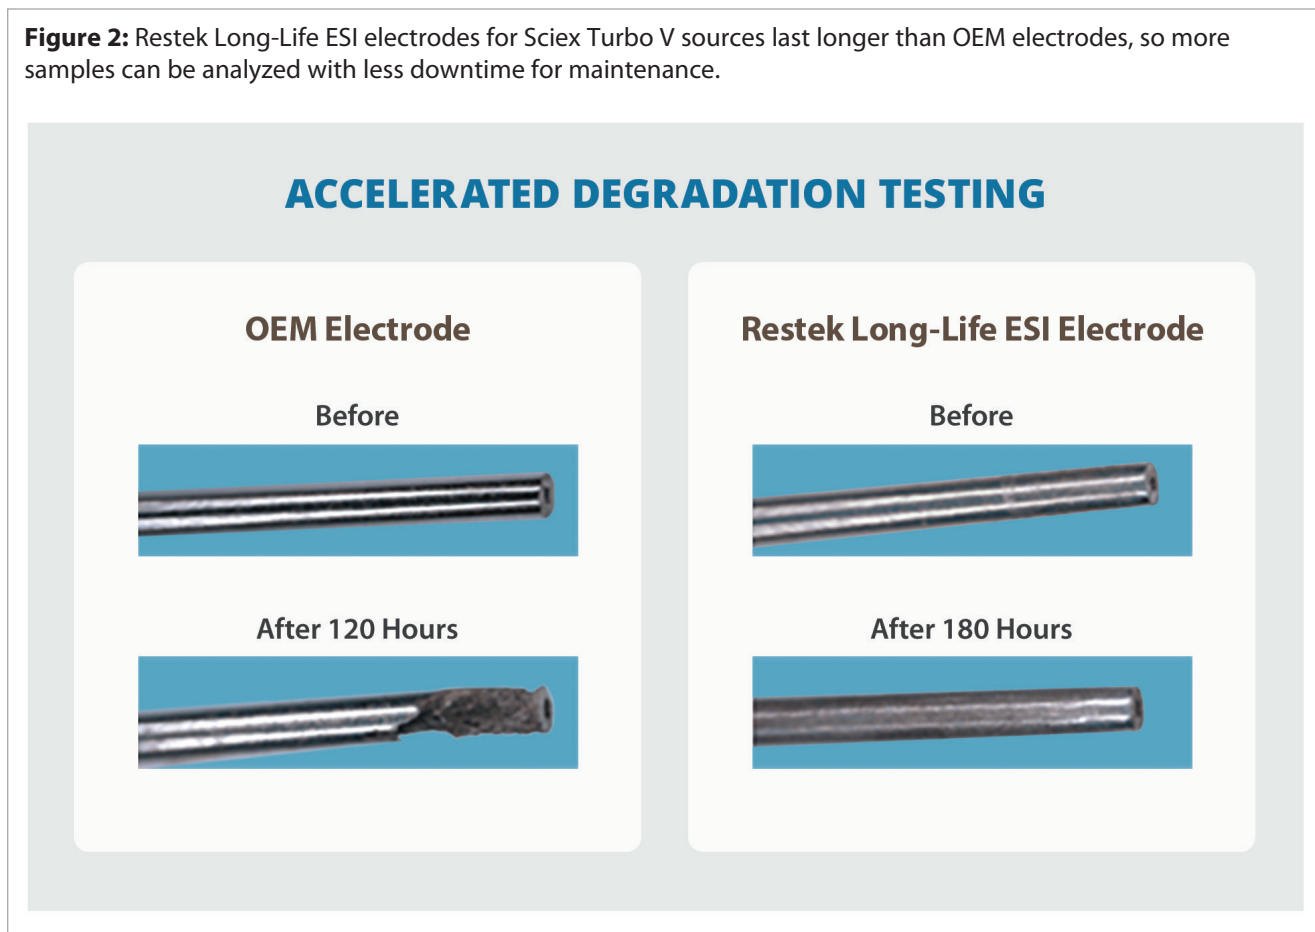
**Figure 2:** Restek Long-Life ESI electrodes for Sciex Turbo V sources last longer than OEM electrodes, so more samples can be analyzed with less downtime for maintenance.

ACCELERATED DEGRADATION TESTING

OEM Electrode

Before

After 120 Hours

Restek Long-Life ESI Electrode

Before

After 180 Hours